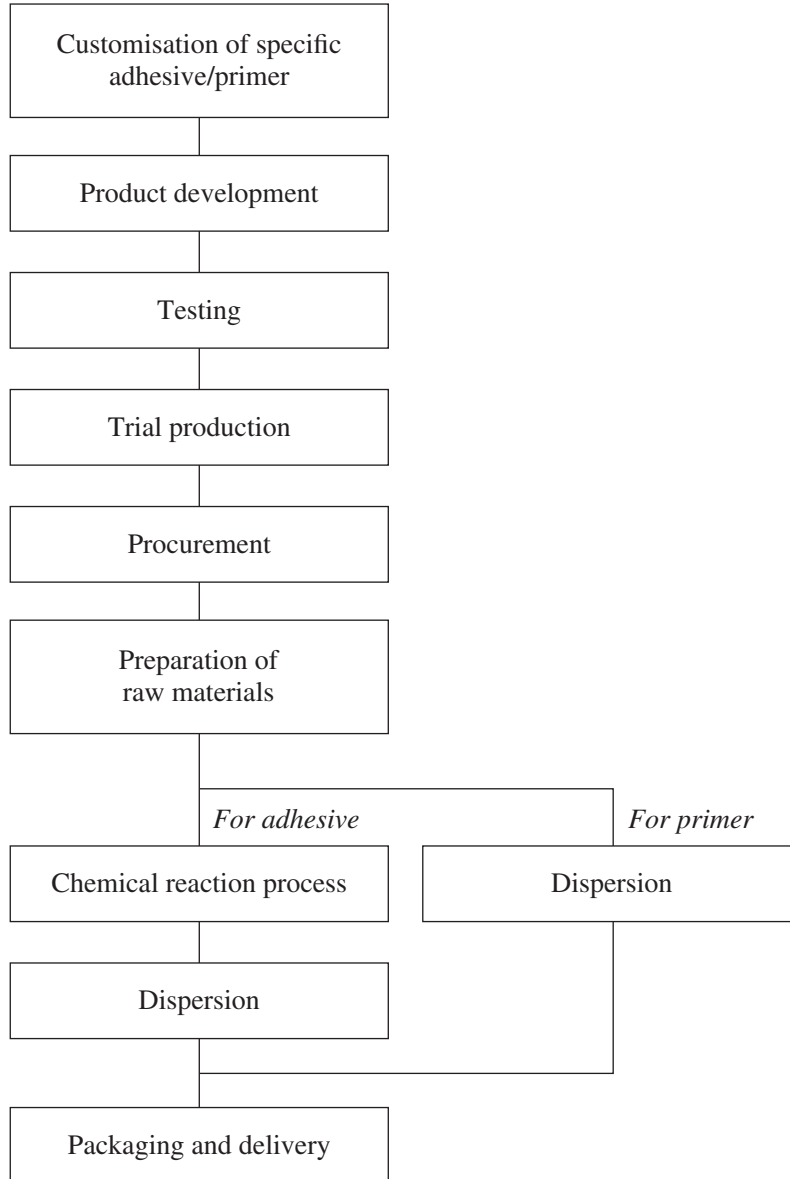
Customisation of specific adhesive/primer

Product development

Testing

Trial production

Procurement

Preparation of raw materials

For adhesive

For primer

Chemical reaction process

Dispersion

Dispersion

Packaging and delivery